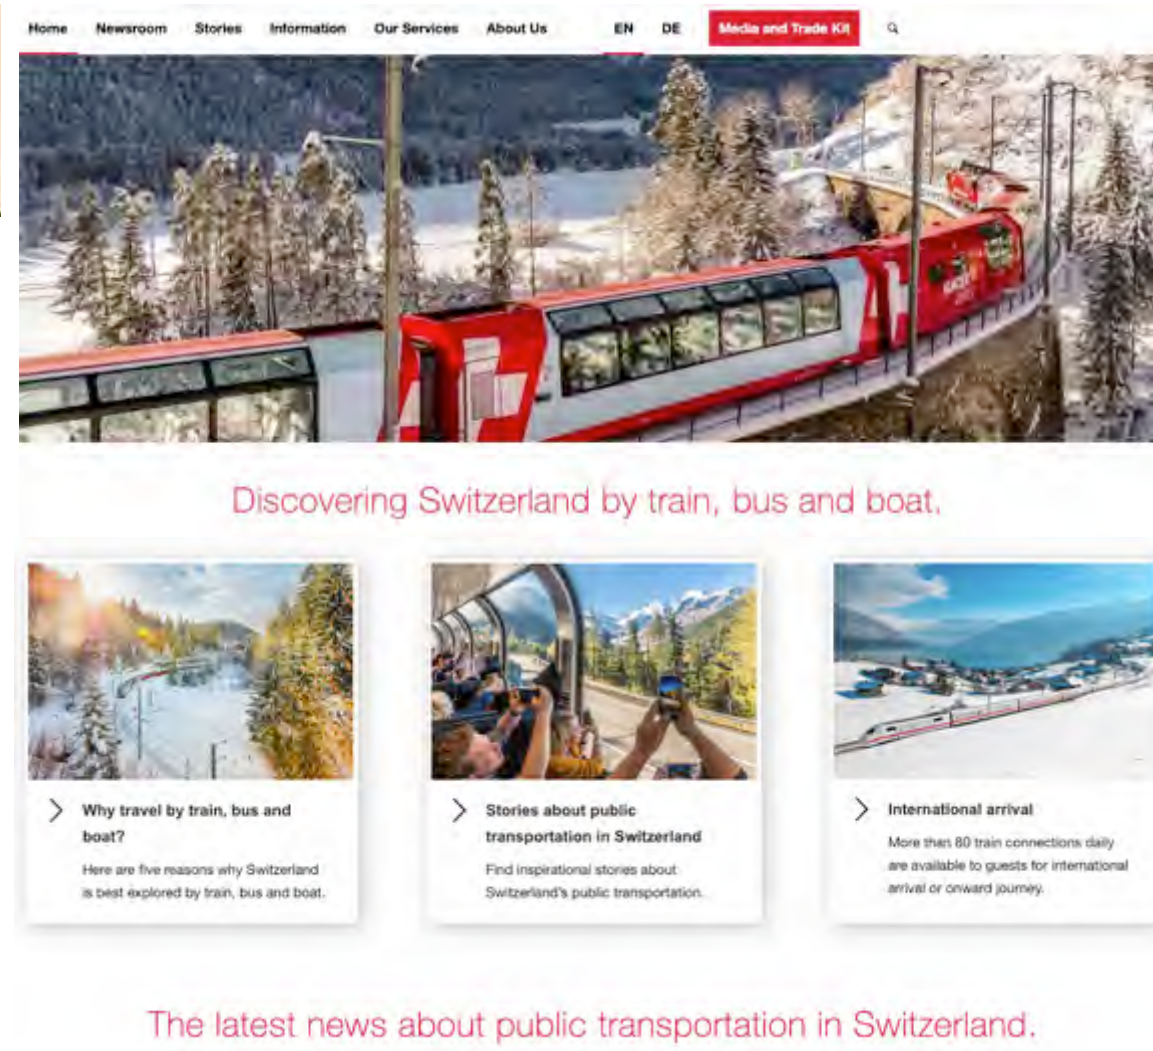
Home Newsroom Stories Information Our Services About Us EN DE Media and Trade Kit

Discovering Switzerland by train, bus and boat.

Why travel by train, bus and boat?

Here are five reasons why Switzerland is best explored by train, bus and boat.

Stories about public transportation in Switzerland

Find inspirational stories about Switzerland's public transportation.

International arrival

More than 80 train connections daily are available to guests for international arrival or onward journey.

The latest news about public transportation in Switzerland.